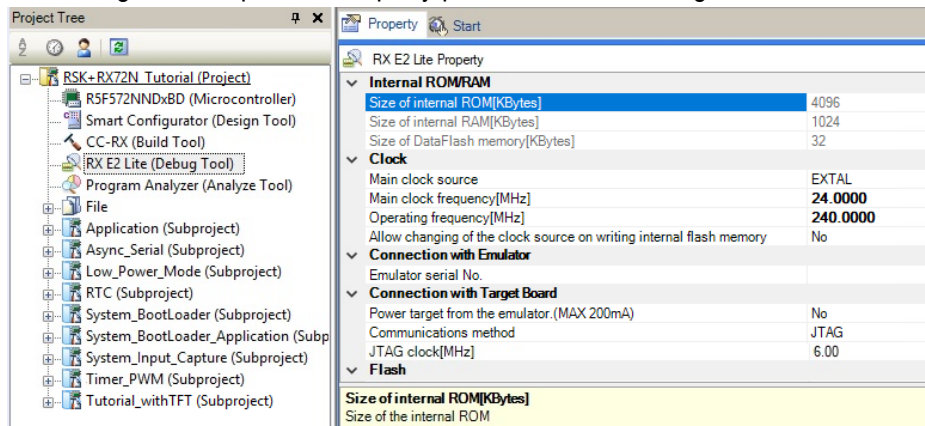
Project Tree

RSK+RX72N_Tutorial (Project)
R5F572NNDxBD (Microcontroller)
Smart Configurator (Design Tool)
CC-RX (Build Tool)
RX E2 Lite (Debug Tool)
Program Analyzer (Analyze Tool)
File
Application (Subproject)
Async_Serial (Subproject)
Low_Power_Mode (Subproject)
RTC (Subproject)
System_BootLoader (Subproject)
System_BootLoader_Application (Subp
System_Input_Capture (Subproject)
Timer_PWM (Subproject)
Tutorial_withTFT (Subproject)

Property Start

RX E2 Lite Property

| Internal ROM/RAM | |
|---|---|
| Size of internal ROM[KBytes] | 4096 |
| Size of internal RAM[KBytes] | 1024 |
| Size of DataFlash memory[KBytes] | 32 |
| **Clock** | |
| Main clock source | EXTAL |
| Main clock frequency[MHz] | 24.0000 |
| Operating frequency[MHz] | 240.0000 |
| Allow changing of the clock source on writing internal flash memory | No |
| **Connection with Emulator** | |
| Emulator serial No. | |
| **Connection with Target Board** | |
| Power target from the emulator.(MAX 200mA) | No |
| Communications method | JTAG |
| JTAG clock[MHz] | 6.00 |
| **Flash** | |

Size of internal ROM[KBytes]
Size of the internal ROM